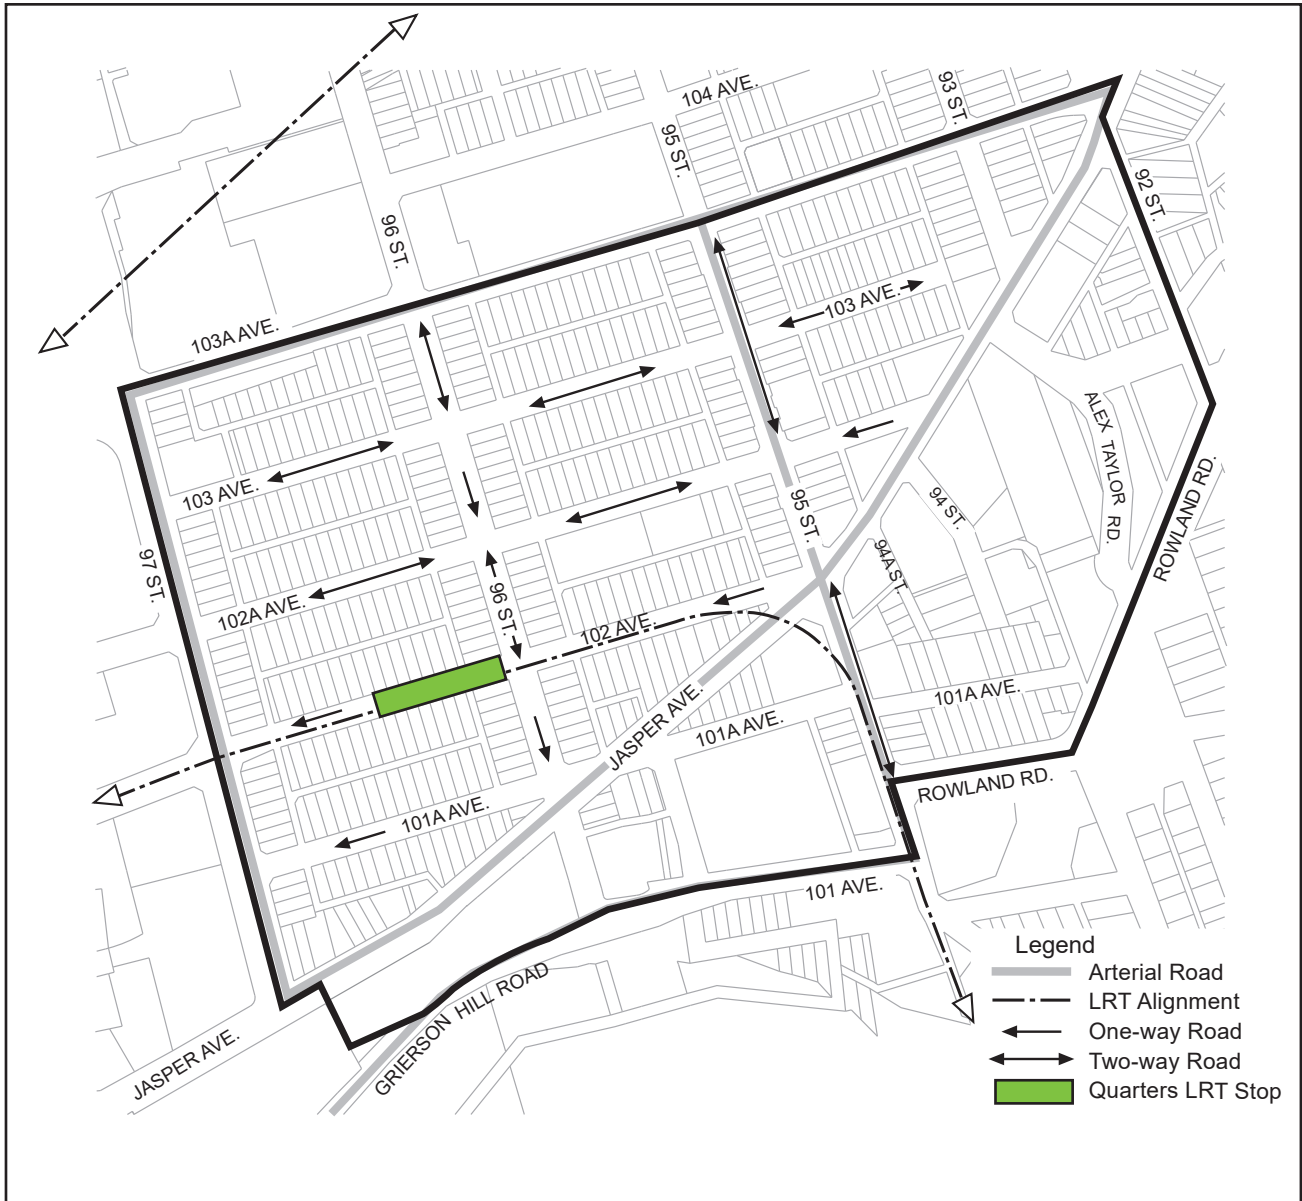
104 AVE.
93 ST.
95 ST.
92 ST.
96 ST.
103 AVE.
103A AVE.
ALEX TAYLOR RD.
ROWLAND RD.
103 AVE.
95 ST.
94 ST.
97 ST.
94A ST.
102A AVE.
96 ST.
102 AVE.
101A AVE.
JASPER AVE.
101A AVE.
ROWLAND RD.
101A AVE.
101 AVE.
GRIERSON HILL ROAD
JASPER AVE.

Legend
Arterial Road
LRT Alignment
One-way Road
Two-way Road
Quarters LRT Stop